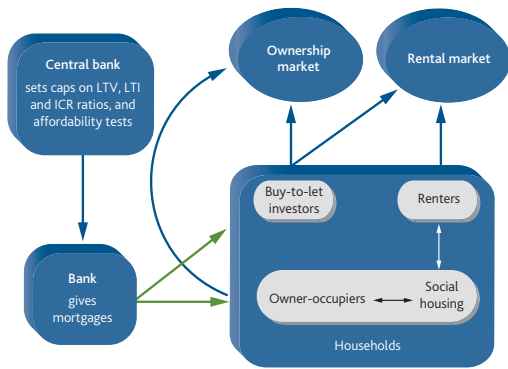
Central bank
sets caps on LTV, LTI and ICR ratios, and affordability tests

Ownership market

Rental market

Bank
gives mortgages

Buy-to-let investors

Renters

Owner-occupiers

Social housing

Households